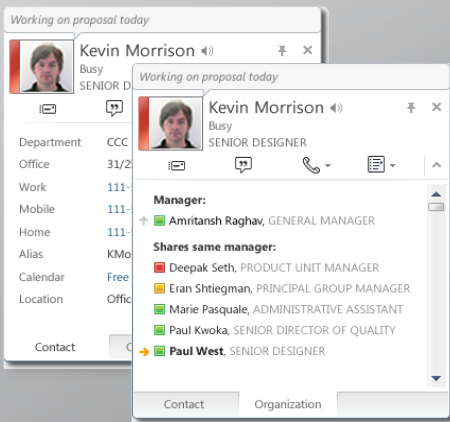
Working on proposal today

Kevin Morrison

Busy

SENIOR DESI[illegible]

Department CCC

Office 31/2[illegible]

Work 111-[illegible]

Mobile 111-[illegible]

Home 111-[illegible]

Alias KMo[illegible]

Calendar Free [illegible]

Location Offic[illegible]

Contact

C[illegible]

Working on proposal today

Kevin Morrison

Busy

SENIOR DESIGNER

Manager:

Amritansh Raghav, GENERAL MANAGER

Shares same manager:

Deepak Seth, PRODUCT UNIT MANAGER

Eran Shtiegman, PRINCIPAL GROUP MANAGER

Marie Pasquale, ADMINISTRATIVE ASSISTANT

Paul Kwoka, SENIOR DIRECTOR OF QUALITY

Paul West, SENIOR DESIGNER

Contact

Organization